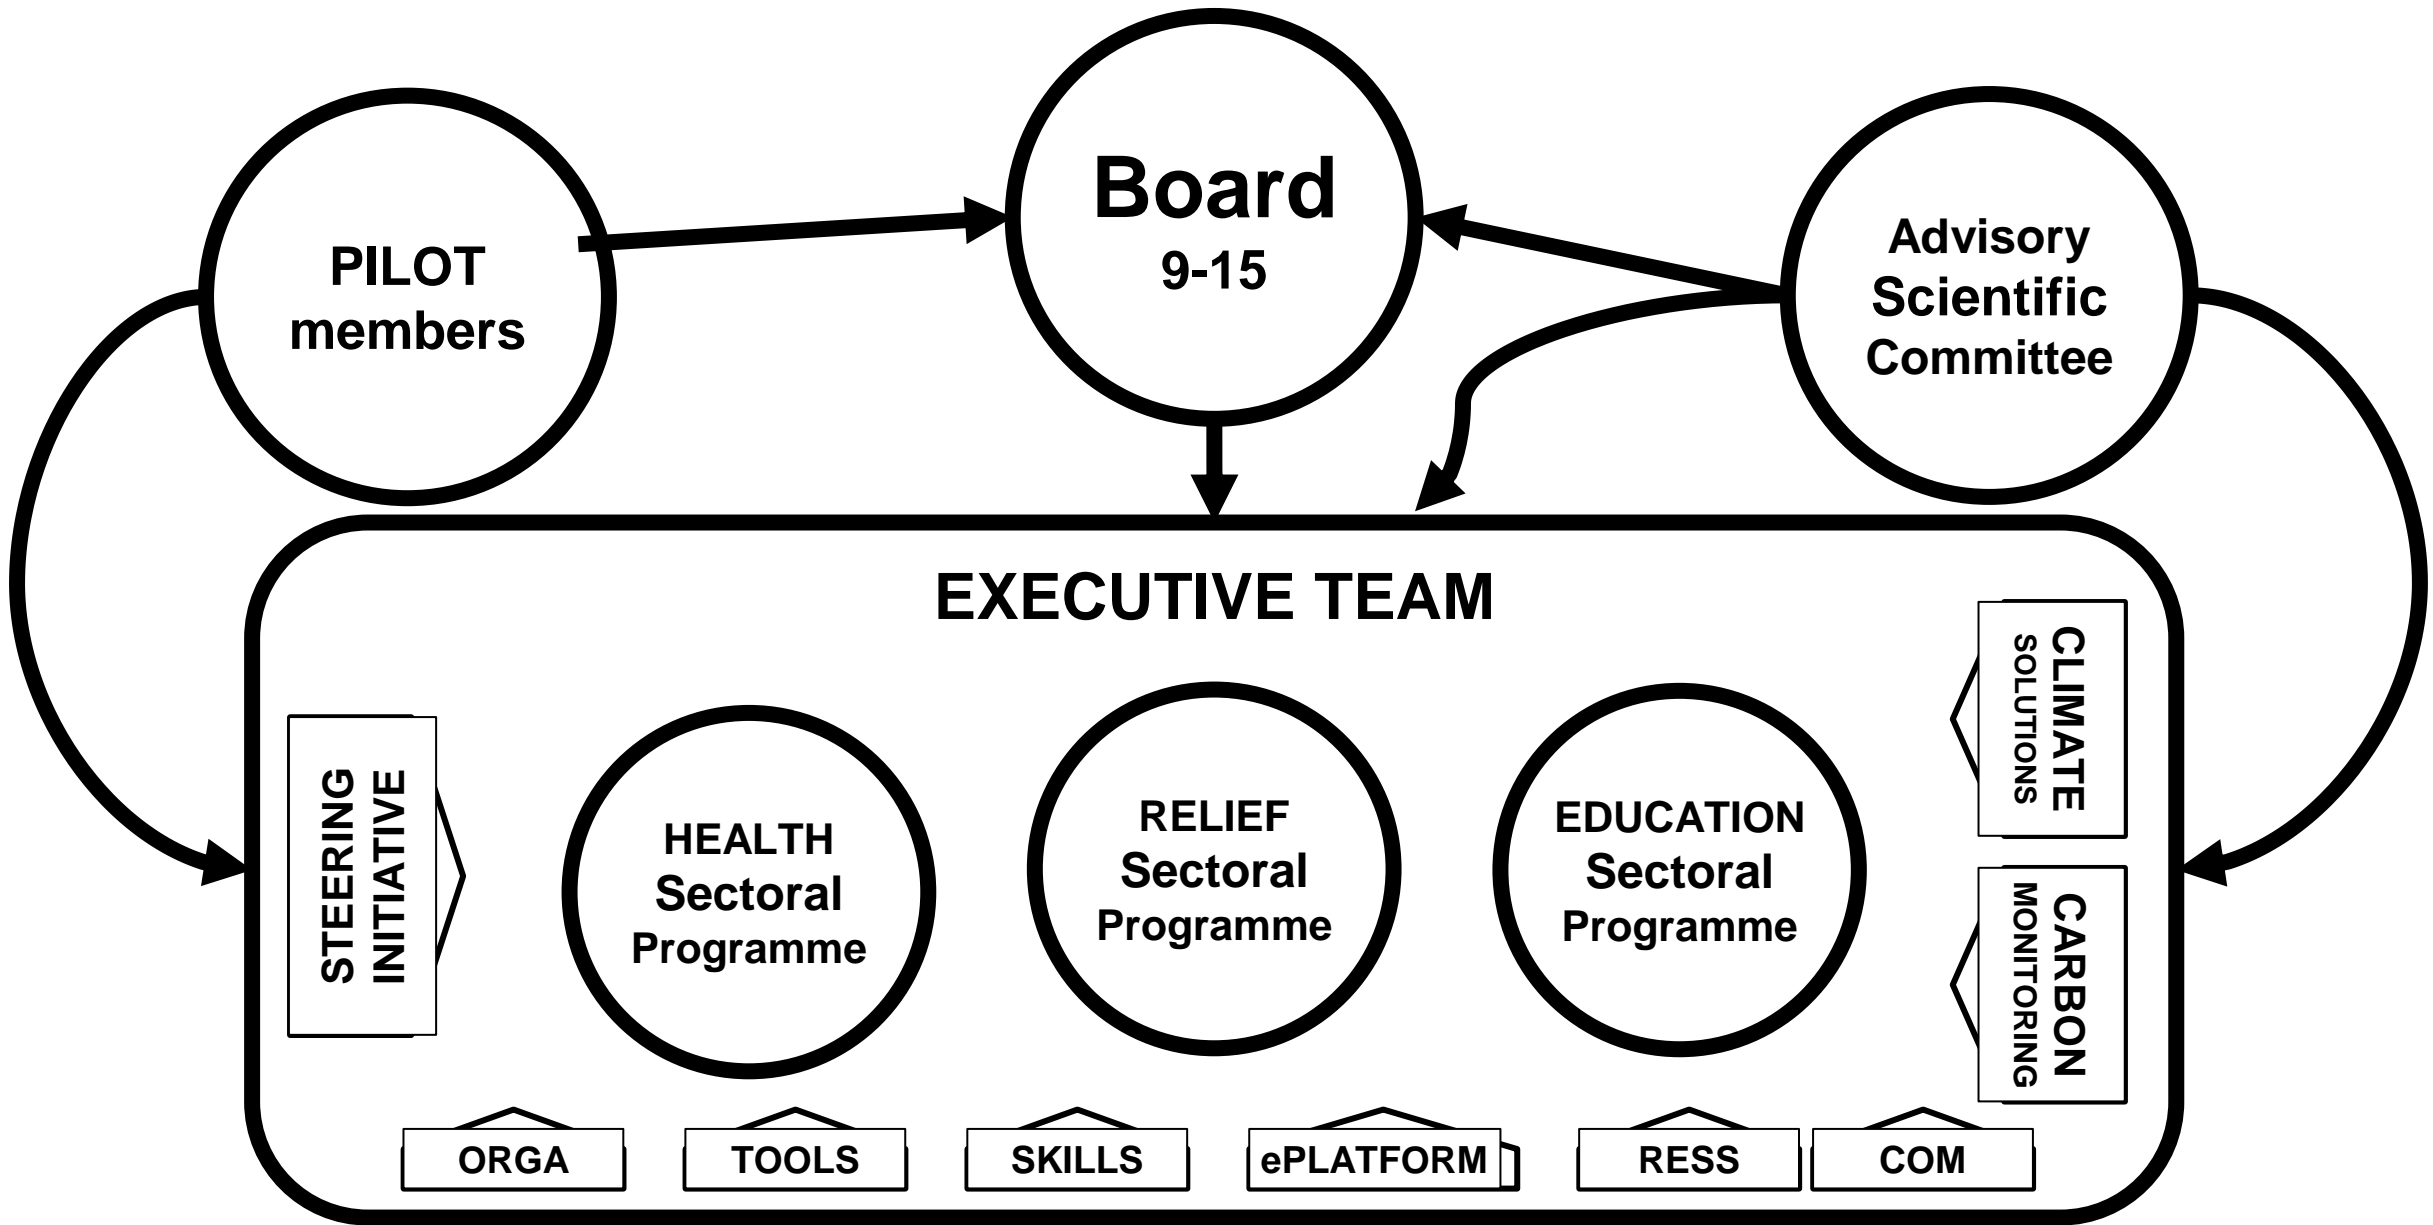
PILOT members

Board
9-15

Advisory Scientific Committee

EXECUTIVE TEAM

STEERING INITIATIVE

HEALTH Sectoral Programme

RELIEF Sectoral Programme

EDUCATION Sectoral Programme

CLIMATE SOLUTIONS

CARBON MONITORING

ORGA

TOOLS

SKILLS

ePLATFORM

RESS

COM